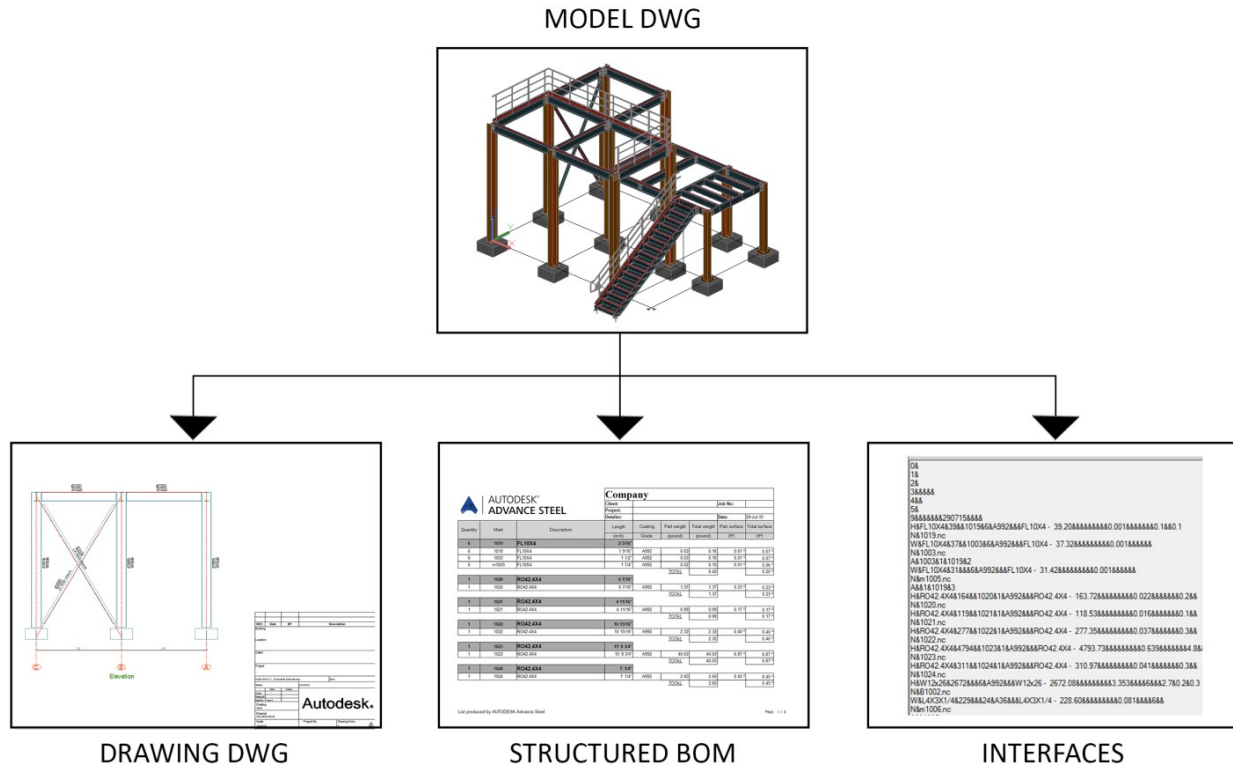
MODEL DWG

Elevation

Autodesk.

AUTODESK ADVANCE STEEL

Company

| Quantity | Mark | Description | Length | Coating | Part weight | Total weight | Part surface | Total surface |
|---|---|---|---|---|---|---|---|---|
| | | | (inch) | Grade | (pound) | (pound) | (ft²) | (ft²) |
| 4 | 1019 | FL10X4 | | | | | | |
| 1 | 1020 | RO42.4X4 | | | | | | |
| 1 | 1021 | RO42.4X4 | | | | | | |
| 1 | 1022 | RO42.4X4 | | | | | | |
| 1 | 1023 | RO42.4X4 | | | | | | |
| 1 | 1024 | RO42.4X4 | | | | | | |

List produced by AUTODESK Advance Steel

Page 1 / 3

0&
1&
2&
3&&&&
4&&
5&
9&&&&&&290715&&&&
H&FL10X4&39&&1019&&A992&&&FL10X4 - 39.20&&&&&&&&&0.001&&&&&&0.1&&0.1
N&1019.nc
W&FL10X4&37&&1003&&A992&&&FL10X4 - 37.32&&&&&&&&&0.001&&&&&&
N&1003.nc
A&1003&1&1019&2
W&FL10X4&31&&&&&A992&&&FL10X4 - 31.42&&&&&&&&&0.001&&&&&&
N&m1005.nc
A&&1&1019&3
H&RO42.4X4&164&&1020&1&A992&&&RO42.4X4 - 163.72&&&&&&&&&0.022&&&&&&0.2&&
N&1020.nc
H&RO42.4X4&119&&1021&1&A992&&&RO42.4X4 - 118.53&&&&&&&&&0.016&&&&&&0.1&&
N&1021.nc
H&RO42.4X4&277&&1022&1&A992&&&RO42.4X4 - 277.35&&&&&&&&&0.037&&&&&&0.3&&
N&1022.nc
H&RO42.4X4&4794&&1023&1&A992&&&RO42.4X4 - 4793.73&&&&&&&&&0.639&&&&&&4.8&
N&1023.nc
H&RO42.4X4&311&&1024&1&A992&&&RO42.4X4 - 310.97&&&&&&&&&0.041&&&&&&0.3&&
N&1024.nc
4&W12x26&2672&&&&A992&&&W12x26 - 2672.08&&&&&&&&&3.353&&&&&&2.7&0.2&0.3
N&B1002.nc
W&L4X3X1/4&229&&24&A36&&&L4X3X1/4 - 228.60&&&&&&&&&0.081&&&&&&
N&m1006.nc

DRAWING DWG
STRUCTURED BOM
INTERFACES